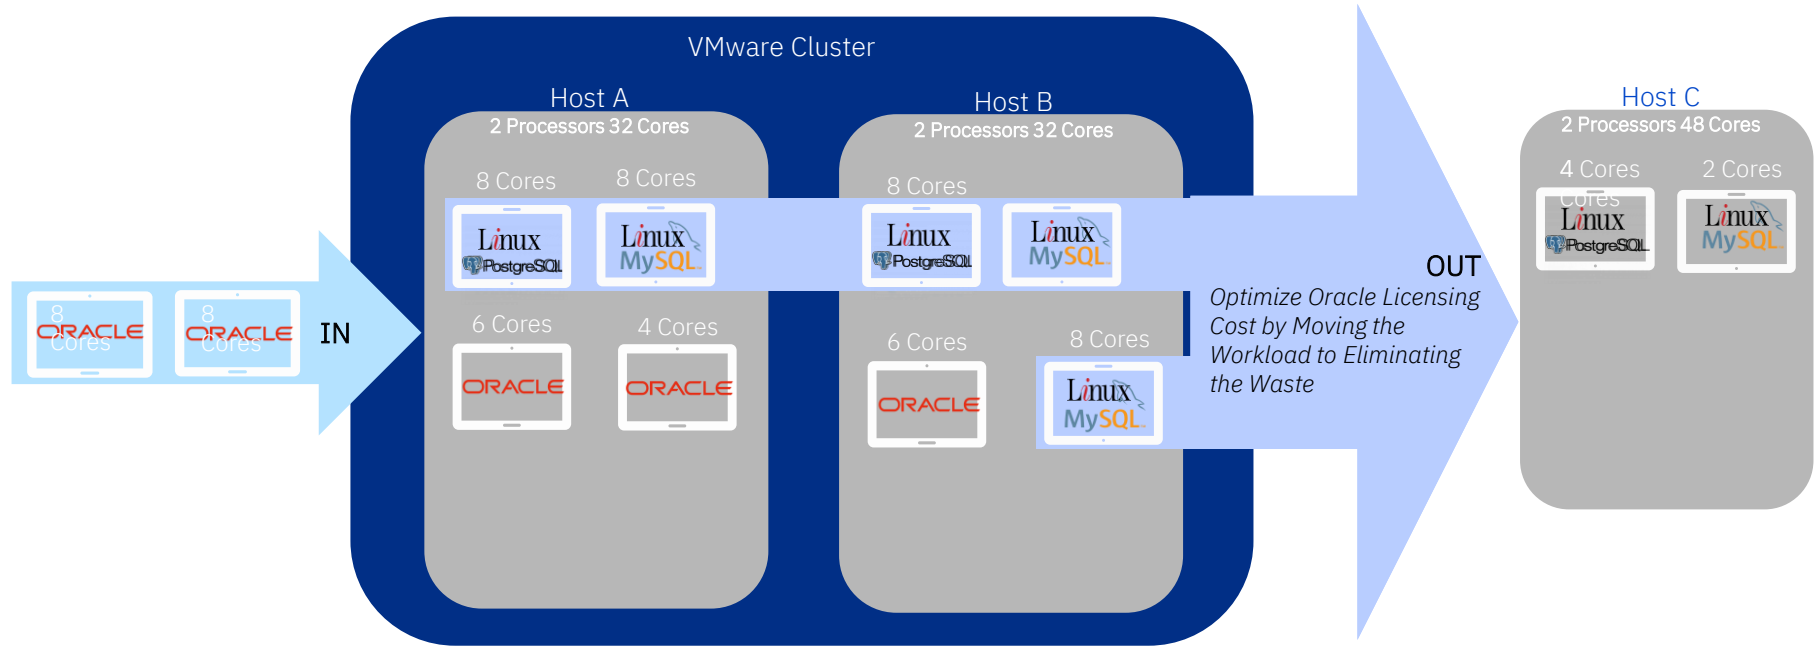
VMware Cluster

8 Cores
ORACLE

8 Cores
ORACLE

IN

Host A
2 Processors 32 Cores

8 Cores
Linux
PostgreSQL

8 Cores
Linux
MySQL

6 Cores
ORACLE

4 Cores
ORACLE

Host B
2 Processors 32 Cores

8 Cores
Linux
PostgreSQL

Linux
MySQL

6 Cores
ORACLE

8 Cores
Linux
MySQL

OUT

Optimize Oracle Licensing Cost by Moving the Workload to Eliminating the Waste

Host C
2 Processors 48 Cores

4 Cores
Cores
Linux
PostgreSQL

2 Cores
Linux
MySQL